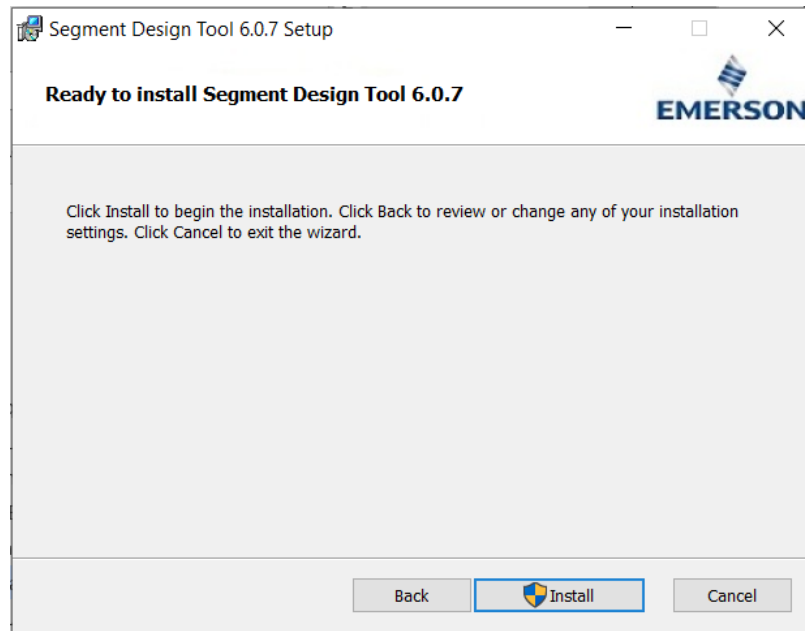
Segment Design Tool 6.0.7 Setup

Ready to install Segment Design Tool 6.0.7

EMERSON

Click Install to begin the installation. Click Back to review or change any of your installation settings. Click Cancel to exit the wizard.

Back

Install

Cancel